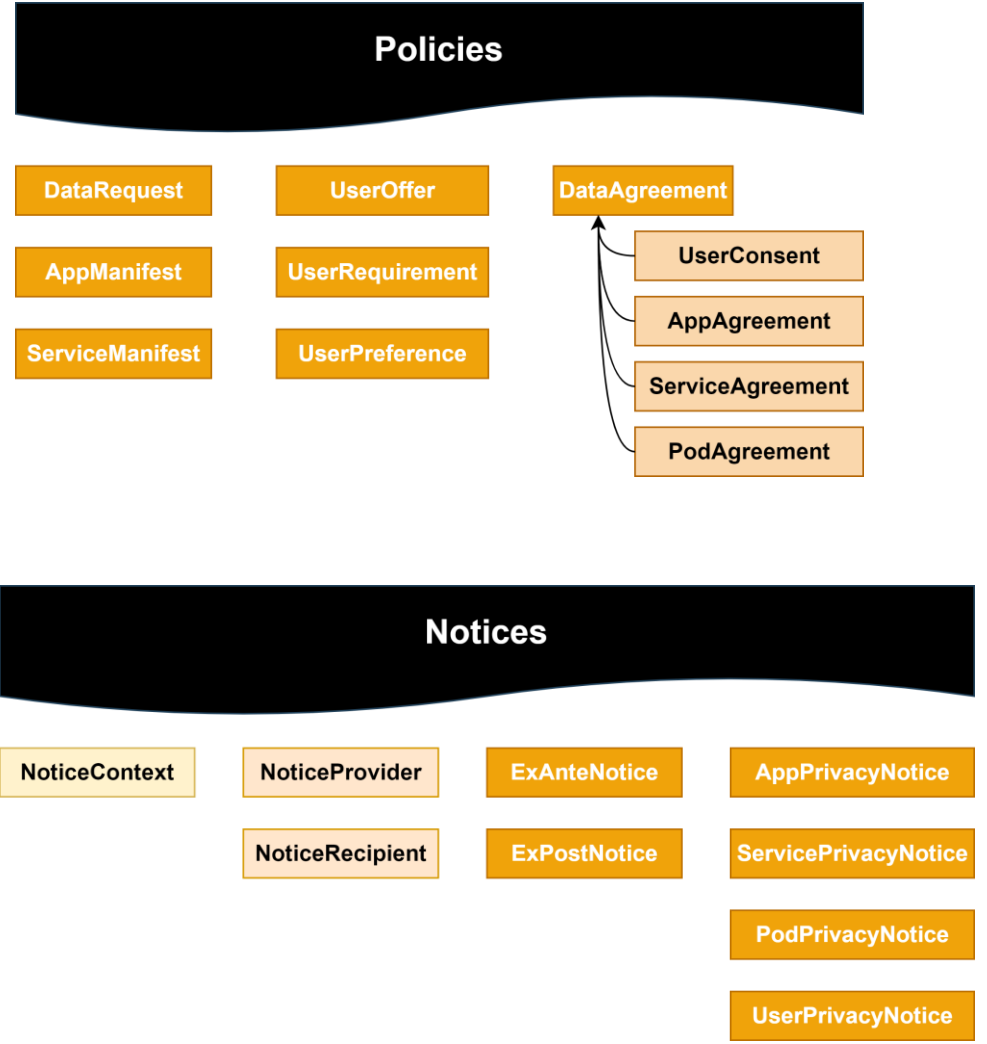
Policies

DataRequest

AppManifest

ServiceManifest

UserOffer

UserRequirement

UserPreference

DataAgreement

UserConsent

AppAgreement

ServiceAgreement

PodAgreement

Notices

NoticeContext

NoticeProvider

NoticeRecipient

ExAnteNotice

ExPostNotice

AppPrivacyNotice

ServicePrivacyNotice

PodPrivacyNotice

UserPrivacyNotice